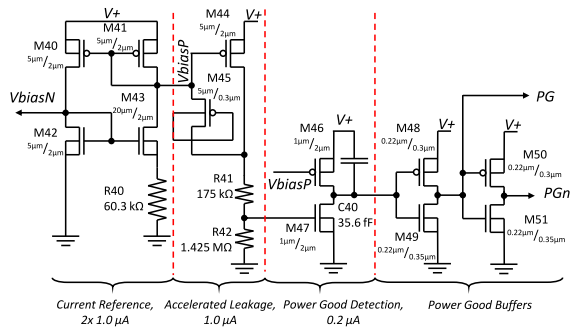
V+
M41
$5\mu m/_{2\mu m}$
M40
$5\mu m/_{2\mu m}$
M44
$5\mu m/_{2\mu m}$
V+
VbiasP
M45
$5\mu m/_{0.3\mu m}$
VbiasN
M43
$20\mu m/_{2\mu m}$
M42
$5\mu m/_{2\mu m}$
R40
60.3 kΩ
R41
175 kΩ
R42
1.425 MΩ
M46
$1\mu m/_{2\mu m}$
V+
VbiasP
C40
35.6 fF
M47
$1\mu m/_{2\mu m}$
M48
$0.22\mu m/_{0.3\mu m}$
V+
V+
PG
M50
$0.22\mu m/_{0.3\mu m}$
PGn
M49
$0.22\mu m/_{0.35\mu m}$
M51
$0.22\mu m/_{0.35\mu m}$
Current Reference, 2x 1.0 μA
Accelerated Leakage, 1.0 μA
Power Good Detection, 0.2 μA
Power Good Buffers